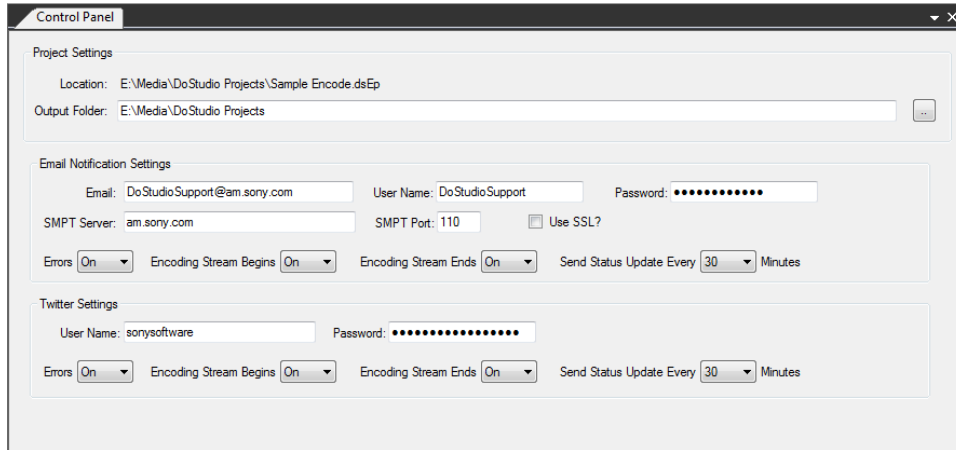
Control Panel

Project Settings

Location: E:\Media\DoStudio Projects\Sample Encode.dsEp

Output Folder: E:\Media\DoStudio Projects ..

Email Notification Settings

Email: DoStudioSupport@am.sony.com User Name: DoStudioSupport Password: ●●●●●●●●●●●●

SMPT Server: am.sony.com SMPT Port: 110 Use SSL?

Errors On Encoding Stream Begins On Encoding Stream Ends On Send Status Update Every 30 Minutes

Twitter Settings

User Name: sonysoftware Password: ●●●●●●●●●●●●●●●●●

Errors On Encoding Stream Begins On Encoding Stream Ends On Send Status Update Every 30 Minutes